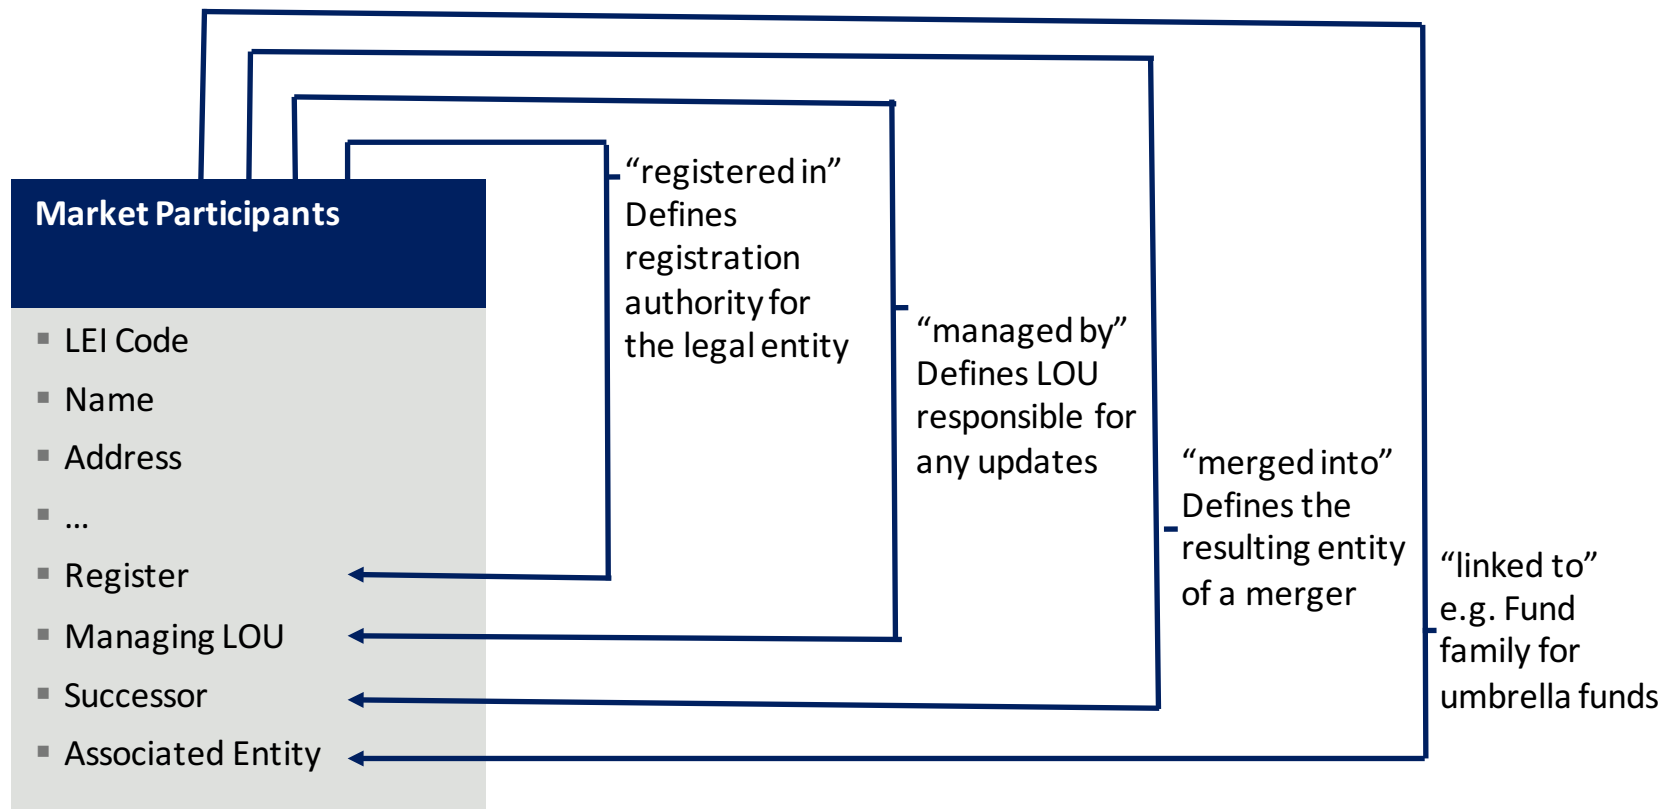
Market Participants

- LEI Code
- Name
- Address
- ...
- Register
- Managing LOU
- Successor
- Associated Entity

“registered in” Defines registration authority for the legal entity

“managed by” Defines LOU responsible for any updates

“merged into” Defines the resulting entity of a merger

“linked to” e.g. Fund family for umbrella funds